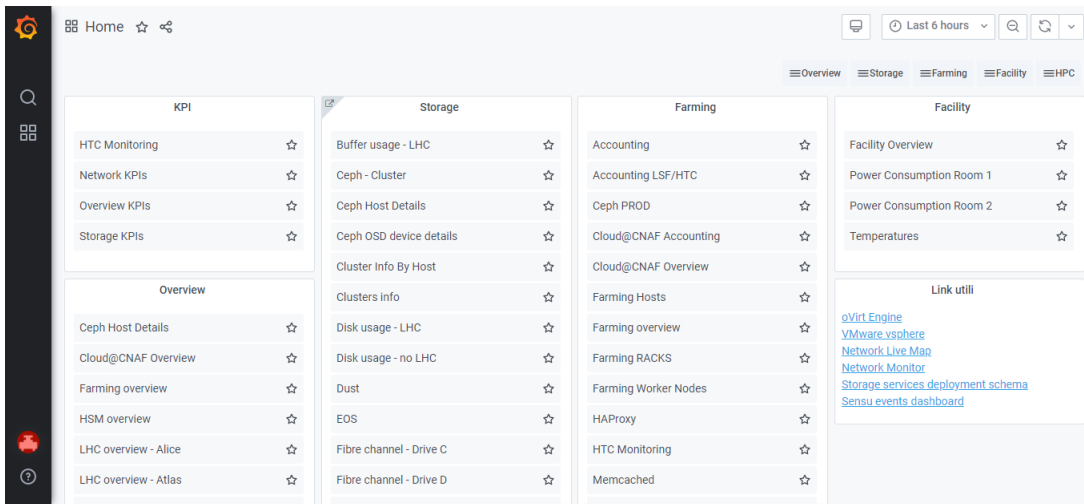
Home

Last 6 hours

Overview Storage Farming Facility HPC

KPI

HTC Monitoring
Network KPIs
Overview KPIs
Storage KPIs

Overview

Ceph Host Details
Cloud@CNAF Overview
Farming overview
HSM overview
LHC overview - Alice
LHC overview - Atlas

Storage

Buffer usage - LHC
Ceph - Cluster
Ceph Host Details
Ceph OSD device details
Cluster Info By Host
Clusters info
Disk usage - LHC
Disk usage - no LHC
Dust
EOS
Fibre channel - Drive C
Fibre channel - Drive D

Farming

Accounting
Accounting LSF/HTC
Ceph PROD
Cloud@CNAF Accounting
Cloud@CNAF Overview
Farming Hosts
Farming overview
Farming RACKS
Farming Worker Nodes
HAProxy
HTC Monitoring
Memcached

Facility

Facility Overview
Power Consumption Room 1
Power Consumption Room 2
Temperatures

Link utili

oVirt Engine
VMware vsphere
Network Live Map
Network Monitor
Storage services deployment schema
Sensu events dashboard